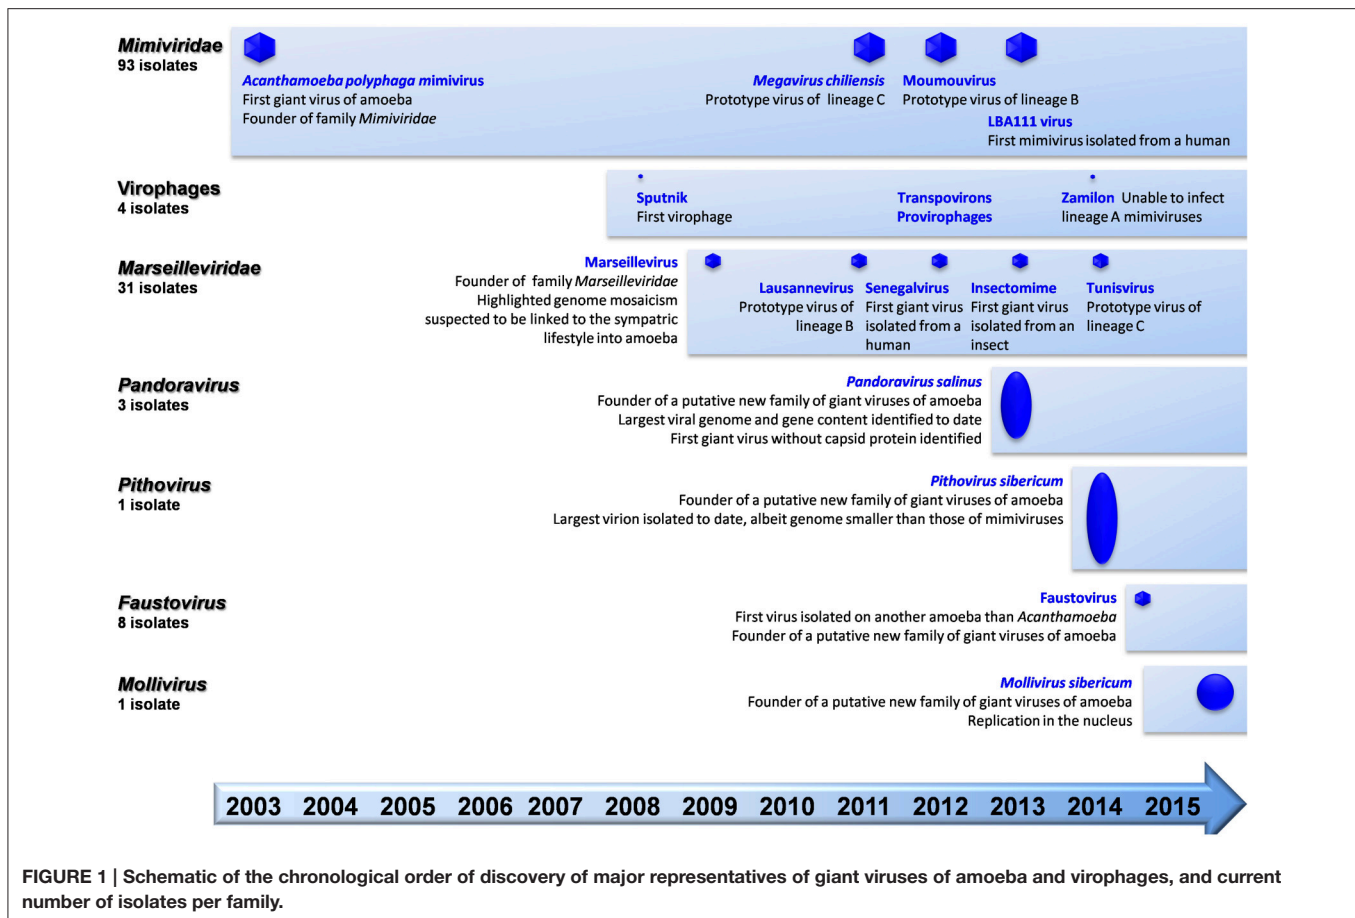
Mimiviridae
93 isolates

Acanthamoeba polyphaga mimivirus
First giant virus of amoeba
Founder of family Mimiviridae

Megavirus chiliensis
Prototype virus of lineage C

Moumouvirus
Prototype virus of lineage B

LBA111 virus
First mimivirus isolated from a human

Virophages
4 isolates

Sputnik
First virophage

Transpovirons
Provirophages

Zamilon Unable to infect lineage A mimiviruses

Marseilleviridae
31 isolates

Marseillevirus
Founder of family Marseilleviridae
Highlighted genome mosaicism suspected to be linked to the sympatric lifestyle into amoeba

Lausannevirus
Prototype virus of lineage B

Senegalvirus
First giant virus isolated from a human

Insectomime
First giant virus isolated from an insect

Tunisvirus
Prototype virus of lineage C

Pandoravirus
3 isolates

Pandoravirus salinus
Founder of a putative new family of giant viruses of amoeba
Largest viral genome and gene content identified to date
First giant virus without capsid protein identified

Pithovirus
1 isolate

Pithovirus sibericum
Founder of a putative new family of giant viruses of amoeba
Largest virion isolated to date, albeit genome smaller than those of mimiviruses

Faustovirus
8 isolates

Faustovirus
First virus isolated on another amoeba than Acanthamoeba
Founder of a putative new family of giant viruses of amoeba

Mollivirus
1 isolate

Mollivirus sibericum
Founder of a putative new family of giant viruses of amoeba
Replication in the nucleus

2003 2004 2005 2006 2007 2008 2009 2010 2011 2012 2013 2014 2015

FIGURE 1 | Schematic of the chronological order of discovery of major representatives of giant viruses of amoeba and virophages, and current number of isolates per family.